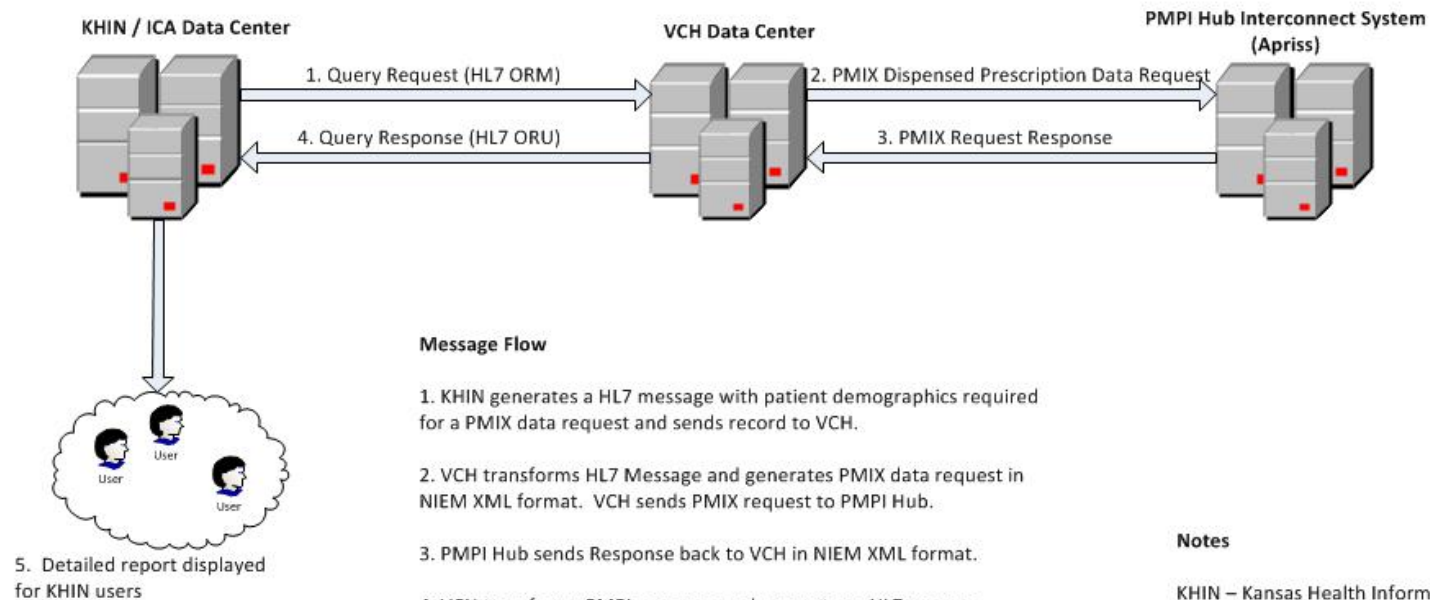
KHIN / ICA Data Center

VCH Data Center

PMPI Hub Interconnect System (Apriss)

1. Query Request (HL7 ORM)

2. PMIX Dispensed Prescription Data Request

4. Query Response (HL7 ORU)

3. PMIX Request Response

User

User

User

5. Detailed report displayed for KHIN users

Message Flow

1. KHIN generates a HL7 message with patient demographics required for a PMIX data request and sends record to VCH.

2. VCH transforms HL7 Message and generates PMIX data request in NIEM XML format. VCH sends PMIX request to PMPI Hub.

3. PMPI Hub sends Response back to VCH in NIEM XML format.

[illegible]

Notes

KHIN – Kansas Health Inform